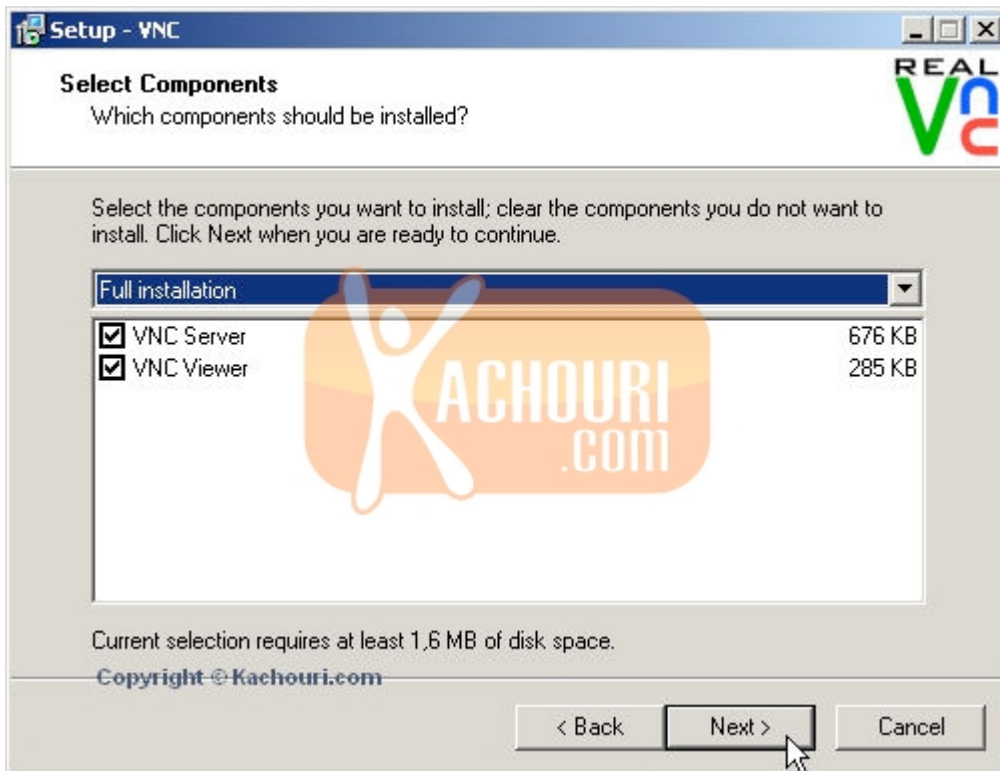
Setup - VNC

Select Components
Which components should be installed?

REAL VNC

Select the components you want to install; clear the components you do not want to install. Click Next when you are ready to continue.

Full installation

| | |
|---|---|
| ☑ VNC Server | 676 KB |
| ☑ VNC Viewer | 285 KB |

KACHOURI .COM

Current selection requires at least 1,6 MB of disk space.

Copyright © Kachouri.com

< Back Next > Cancel